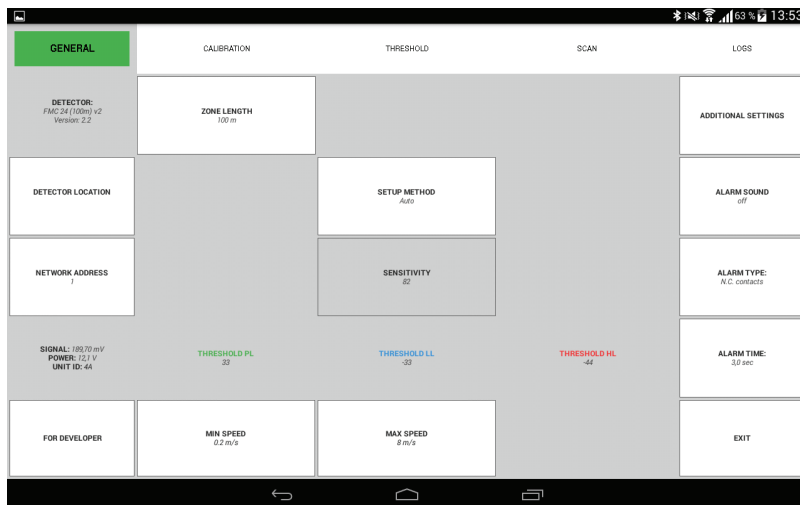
63 % 13:53

GENERAL
CALIBRATION
THRESHOLD
SCAN
LOGS

DETECTOR:
FMC 24 (100m) v2
Version: 2.2

ZONE LENGTH
100 m

ADDITIONAL SETTINGS

DETECTOR LOCATION

SETUP METHOD
Auto

ALARM SOUND
off

NETWORK ADDRESS
1

SENSITIVITY
82

ALARM TYPE:
N.C. contacts

SIGNAL: 189,70 mV
POWER: 12,1 V
UNIT ID: 4A

THRESHOLD PL
33

THRESHOLD LL
-33

THRESHOLD HL
-44

ALARM TIME:
3,0 sec

FOR DEVELOPER

MIN SPEED
0.2 m/s

MAX SPEED
8 m/s

EXIT